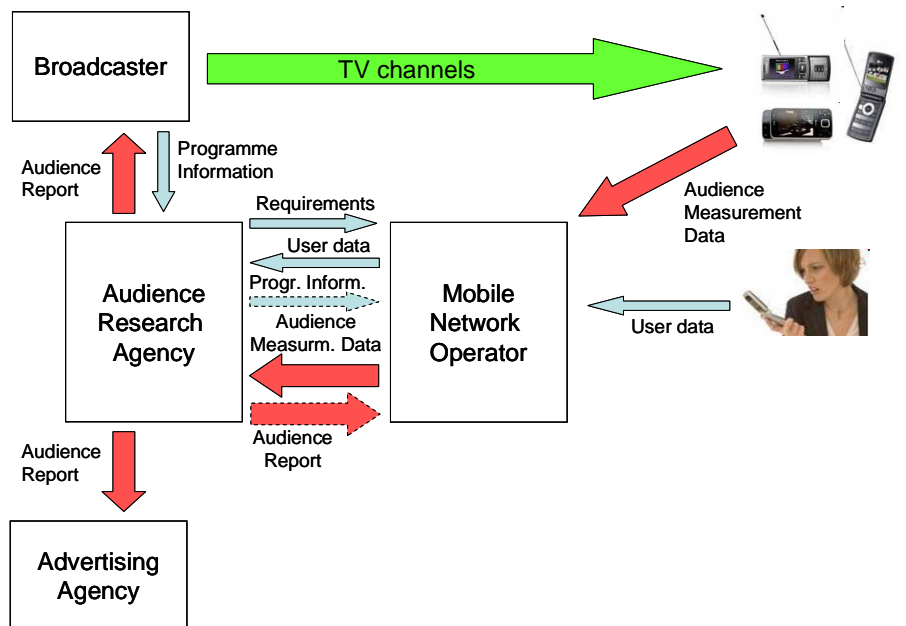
Broadcaster

TV channels

Audience Report

Programme Information

Requirements

User data

Progr. Inform.

Audience Measurm. Data

Audience Report

Audience Measurement Data

Audience Research Agency

Mobile Network Operator

User data

Audience Report

Advertising Agency